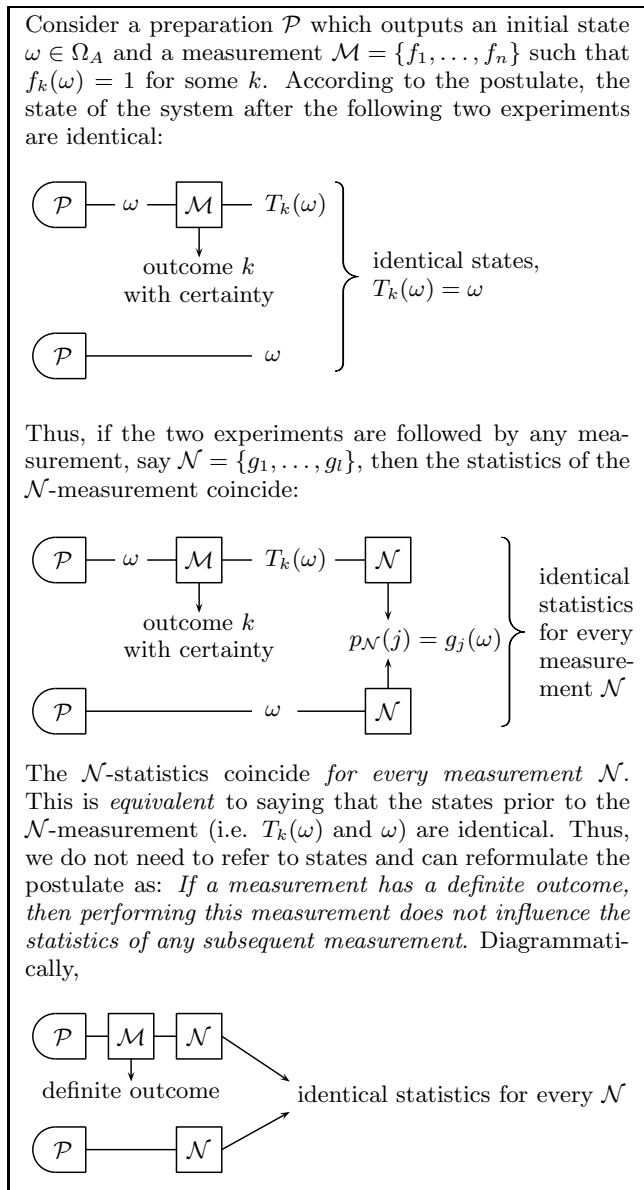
Consider a preparation $\mathcal{P}$ which outputs an initial state $\omega \in \Omega_A$ and a measurement $\mathcal{M} = \{f_1, \ldots, f_n\}$ such that $f_k(\omega) = 1$ for some $k$. According to the postulate, the state of the system after the following two experiments are identical:

$\mathcal{P}$ $\omega$ $\mathcal{M}$ $T_k(\omega)$

outcome $k$ with certainty

identical states, $T_k(\omega) = \omega$

$\mathcal{P}$ $\omega$

Thus, if the two experiments are followed by any measurement, say $\mathcal{N} = \{g_1, \ldots, g_l\}$, then the statistics of the $\mathcal{N}$-measurement coincide:

$\mathcal{P}$ $\omega$ $\mathcal{M}$ $T_k(\omega)$ $\mathcal{N}$

outcome $k$ with certainty

$p_{\mathcal{N}}(j) = g_j(\omega)$

identical statistics for every measurement $\mathcal{N}$

$\mathcal{P}$ $\omega$ $\mathcal{N}$

The $\mathcal{N}$-statistics coincide *for every measurement* $\mathcal{N}$. This is *equivalent* to saying that the states prior to the $\mathcal{N}$-measurement (i.e. $T_k(\omega)$ and $\omega$) are identical. Thus, we do not need to refer to states and can reformulate the postulate as: *If a measurement has a definite outcome, then performing this measurement does not influence the statistics of any subsequent measurement.* Diagrammatically,

$\mathcal{P}$ $\mathcal{M}$ $\mathcal{N}$

definite outcome

identical statistics for every $\mathcal{N}$

$\mathcal{P}$ $\mathcal{N}$